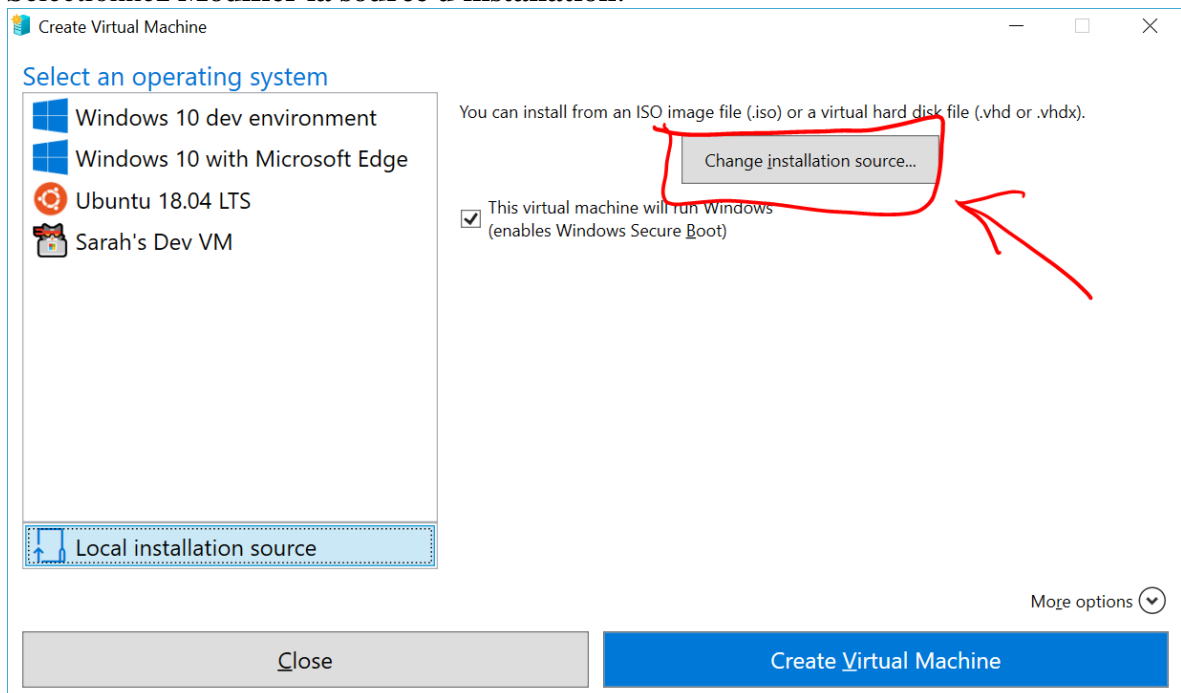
Sélectionnez Modifier la source d'installation.

Create Virtual Machine

Select an operating system

Windows 10 dev environment

Windows 10 with Microsoft Edge

Ubuntu 18.04 LTS

Sarah's Dev VM

Local installation source

You can install from an ISO image file (.iso) or a virtual hard disk file (.vhd or .vhdx).

Change installation source...

This virtual machine will run Windows (enables Windows Secure Boot)

More options

Close

Create Virtual Machine